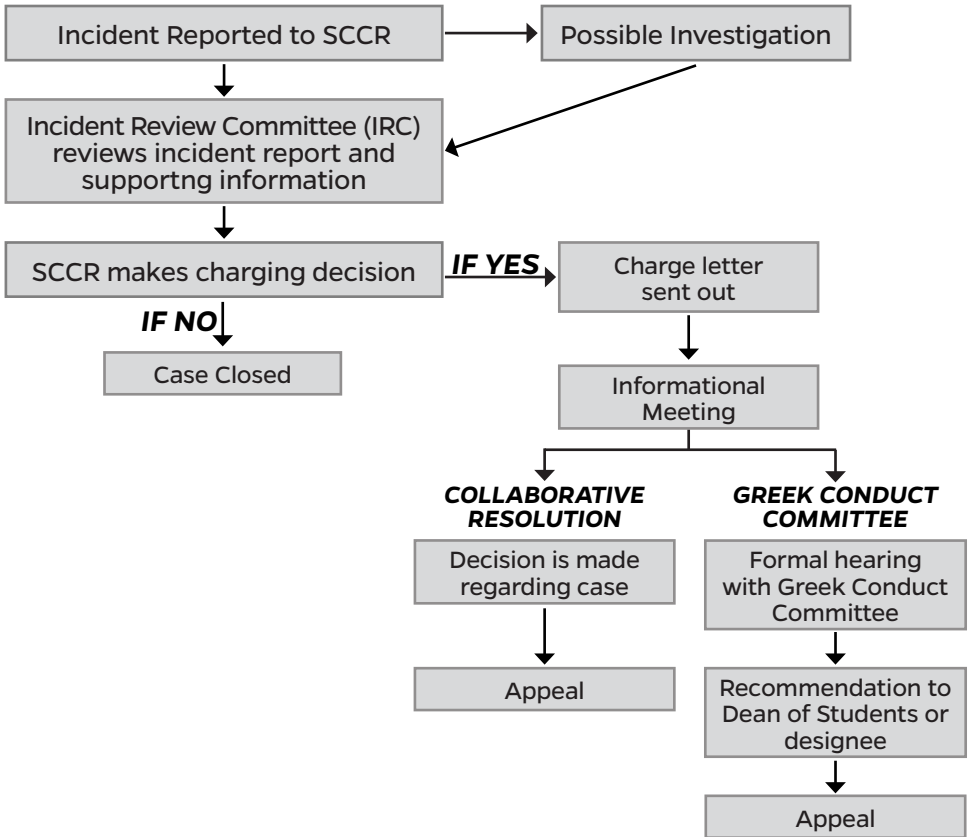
Incident Reported to SCCR

Possible Investigation

Incident Review Committee (IRC) reviews incident report and supportng information

SCCR makes charging decision

IF YES

Charge letter sent out

IF NO

Case Closed

Informational Meeting

COLLABORATIVE RESOLUTION

Decision is made regarding case

Appeal

GREEK CONDUCT COMMITTEE

Formal hearing with Greek Conduct Committee

Recommendation to Dean of Students or designee

Appeal